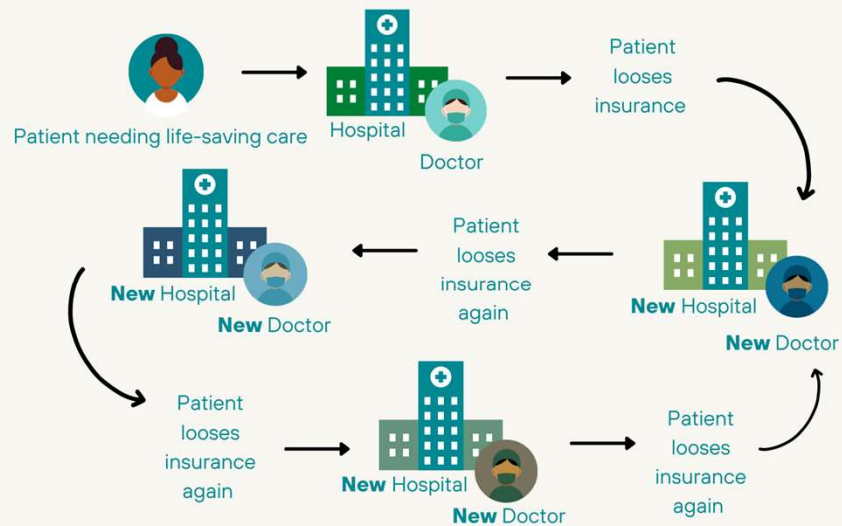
Patient needing life-saving care

Hospital

Doctor

Patient looses insurance

New Hospital

New Doctor

Patient looses insurance again

New Hospital

New Doctor

Patient looses insurance again

New Hospital

New Doctor

Patient looses insurance again